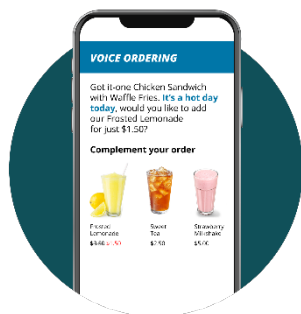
VOICE ORDERING

Got it-one Chicken Sandwich with Waffle Fries. It's a hot day today, would you like to add our Frosted Lemonade for just $1.50?

Complement your order

Frosted Lemonade
$3.50 $1.50

Sweet Tea
$2.50

Strawberry Milkshake
$5.00